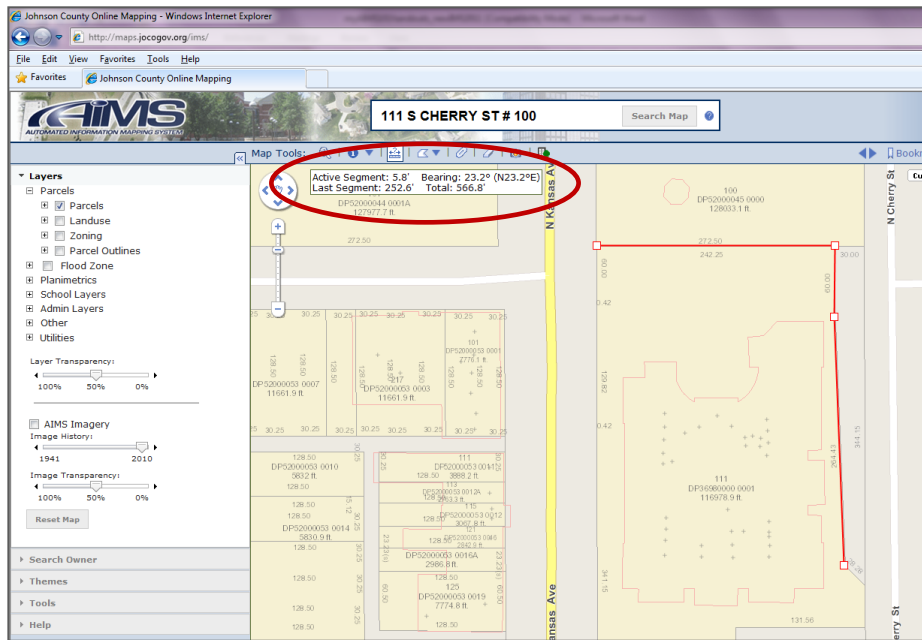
Johnson County Online Mapping - Windows Internet Explorer

http://maps.jocogov.org/ims/

File Edit View Favorites Tools Help

Favorites | Johnson County Online Mapping

AIMS
AUTOMATED INFORMATION MAPPING SYSTEM

111 S CHERRY ST # 100

Search Map

Map Tools:

Bookm

Layers
Parcels
Parcels
Landuse
Zoning
Parcel Outlines
Flood Zone
Planimetrics
School Layers
Admin Layers
Other
Utilities

Layer Transparency:
100% 50% 0%

AIMS Imagery
Image History:
1941 2010

Image Transparency:
100% 50% 0%

Reset Map

Search Owner
Themes
Tools
Help

Active Segment: 5.8' Bearing: 23.2º (N23.2ºE)
Last Segment: 252.6' Total: 566.8'

DP52000044 0001A
127977.7 ft.

272.50

N Kansas Ave

100
DP52000045 0000
128003.1 ft.

272.50
242.25
30.00
60.00
60.00
0.42

N Cherry St

30.25 30.25 30.25 30.25 30.25 30.25 30.25

128.50 128.50 128.50 128.50 128.50 128.50

101
DP52000053 0001
2776.1 ft.

117
DP52000053 0007
11661.9 ft.

DP52000053 0003
11661.9 ft.

129.82

0.42

111
DP36980000 0001
116978.9 ft.

261.43
344.15

30.25 30.25 30.25 30.25

DP52000053 0010
5832 ft.

111
DP52000053 0011
3898.2 ft.

DP52000053 0012A
113

115
DP52000053 0012
3067.8 ft.

DP52000053 0014
5830.9 ft.

DP52000053 0016A
2986.8 ft.

125
DP52000053 0019
7774.8 ft.

341.15

131.56